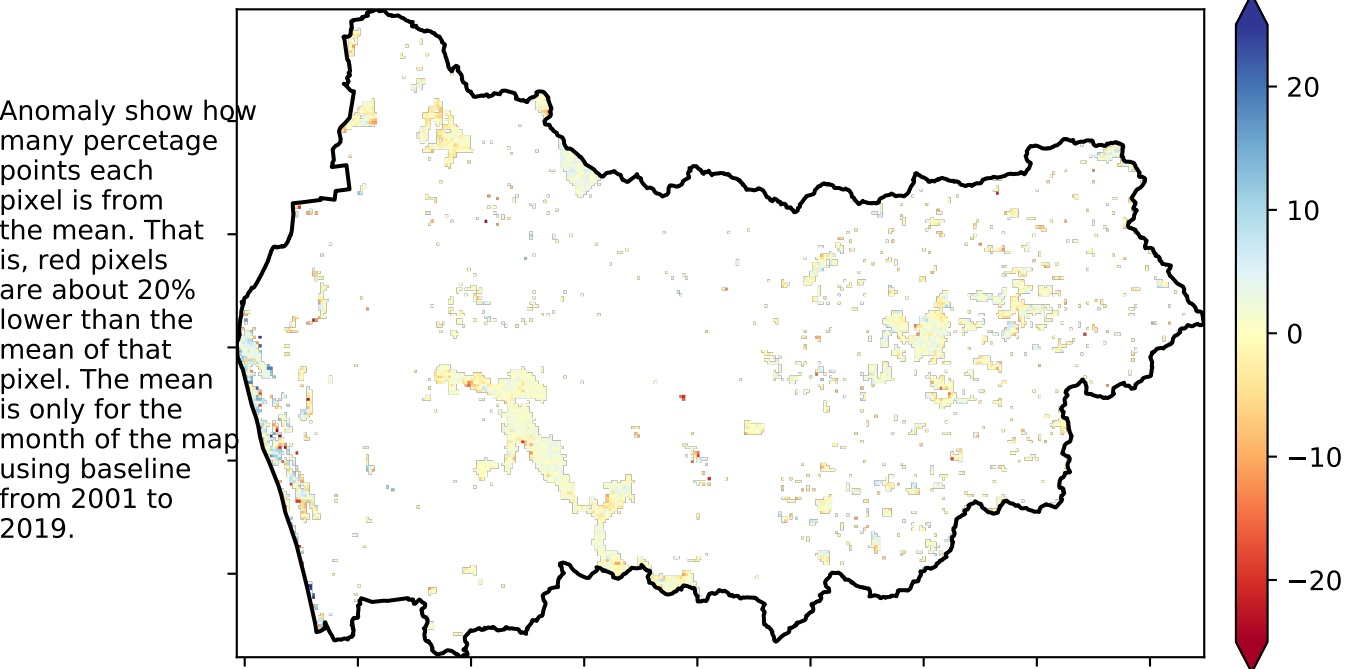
Anomaly show how many percetage points each pixel is from the mean. That is, red pixels are about 20% lower than the mean of that pixel. The mean is only for the month of the map using baseline from 2001 to 2019.

20
10
0
−10
−20